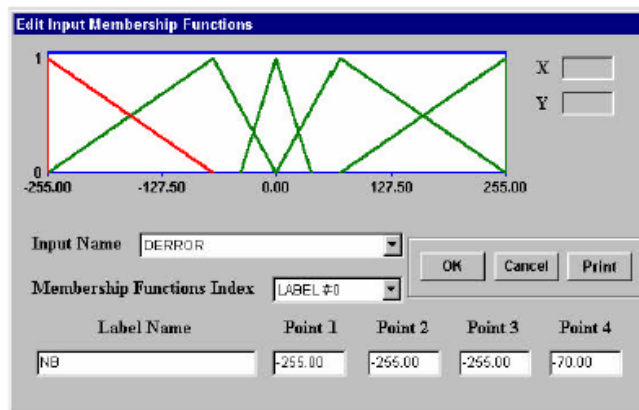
Edit Input Membership Functions

1

0

-255.00

-127.50

0.00

127.50

255.00

X

Y

Input Name

DERROR

OK

Cancel

Print

Membership Functions Index

LABEL #0

Label Name

Point 1

Point 2

Point 3

Point 4

NB

-255.00

-255.00

-255.00

-70.00